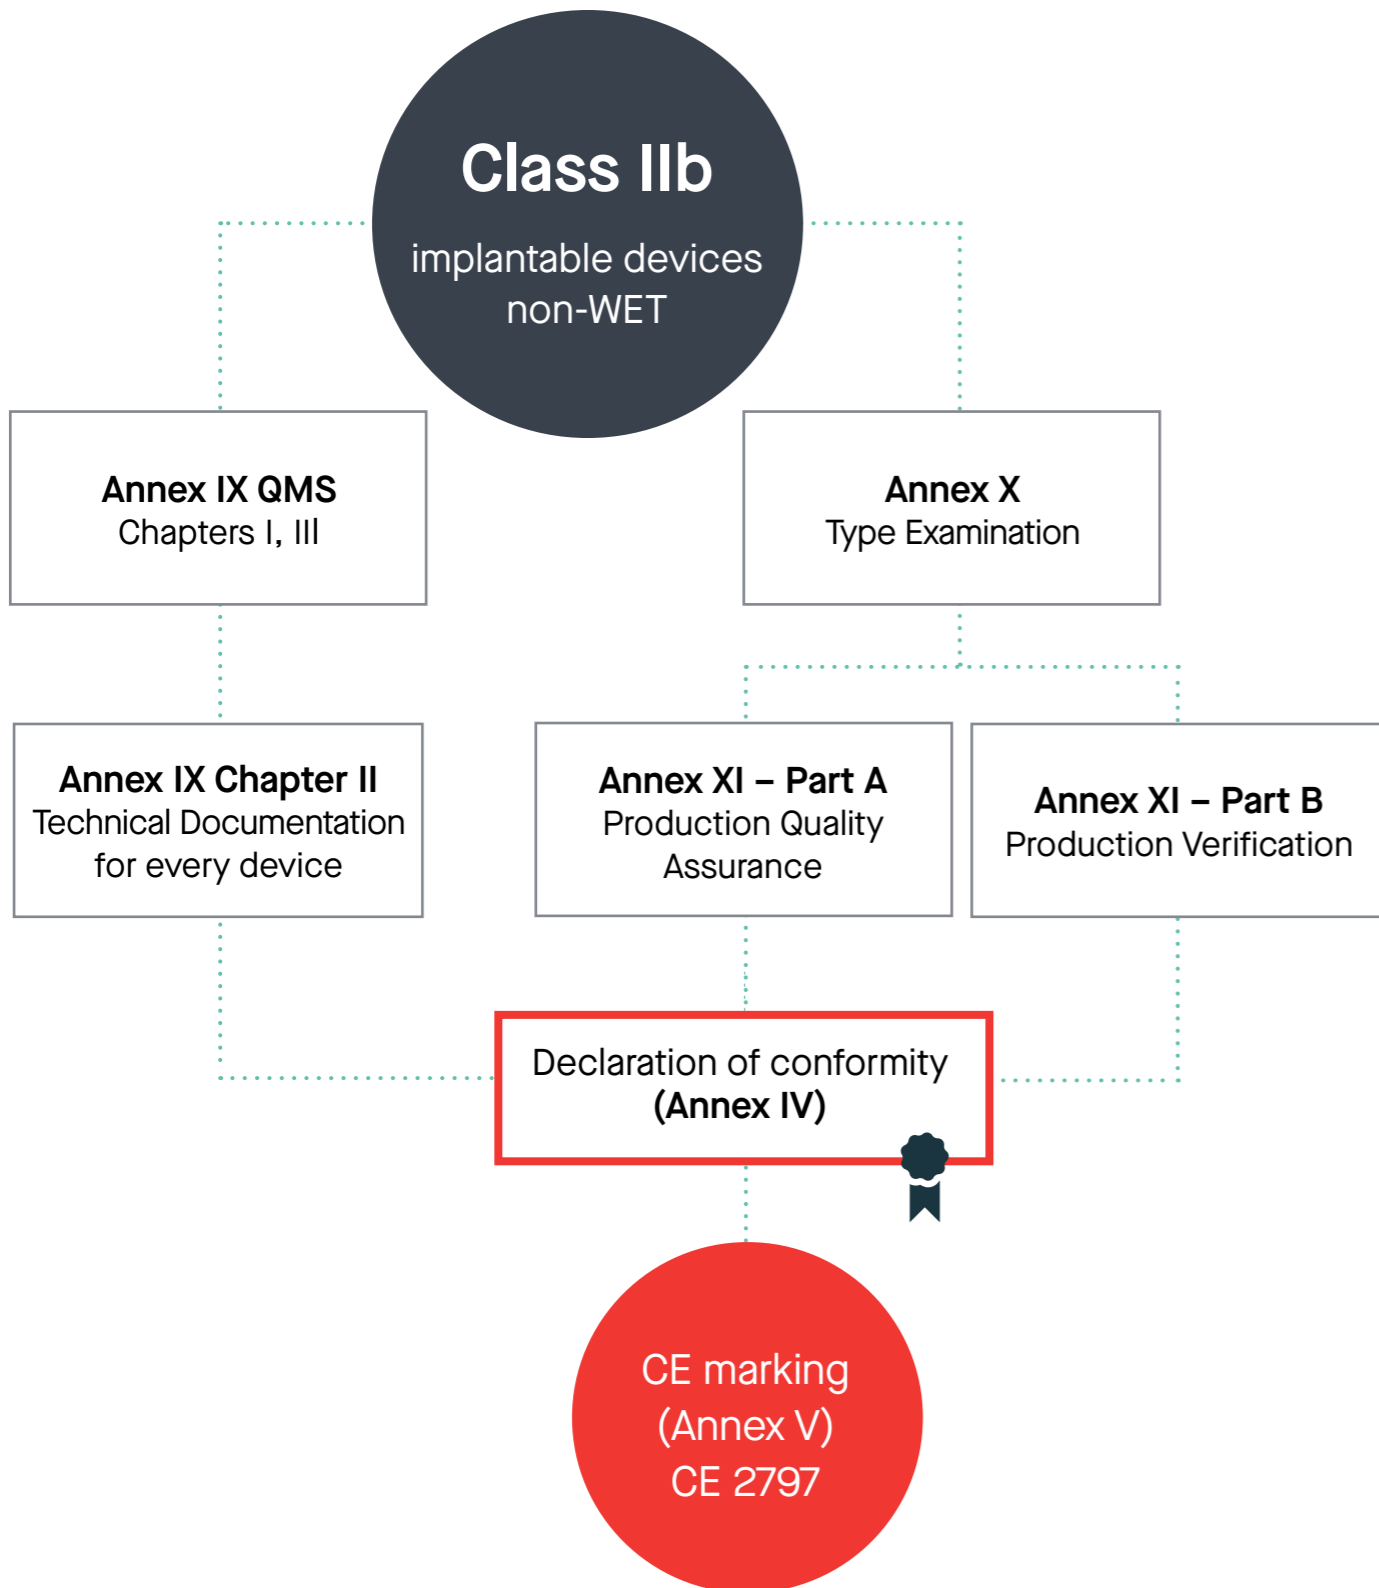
Class IIb
implantable devices
non-WET

Annex IX QMS
Chapters I, III

Annex X
Type Examination

Annex IX Chapter II
Technical Documentation for every device

Annex XI – Part A
Production Quality Assurance

Annex XI – Part B
Production Verification

Declaration of conformity
(Annex IV)

CE marking
(Annex V)
CE 2797